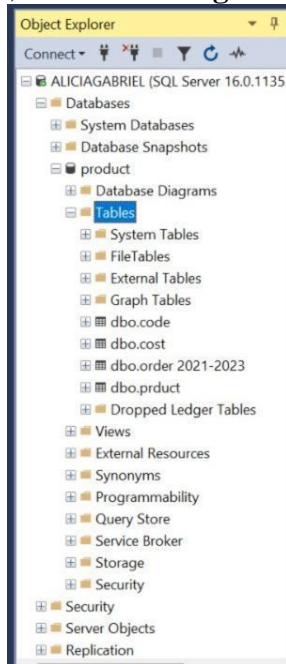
Object Explorer

Connect ▾

ALICIAGABRIEL (SQL Server 16.0.1135

Databases

System Databases

Database Snapshots

product

Database Diagrams

Tables

System Tables

FileTables

External Tables

Graph Tables

dbo.code

dbo.cost

dbo.order 2021-2023

dbo.prduct

Dropped Ledger Tables

Views

External Resources

Synonyms

Programmability

Query Store

Service Broker

Storage

Security

Security

Server Objects

Replication